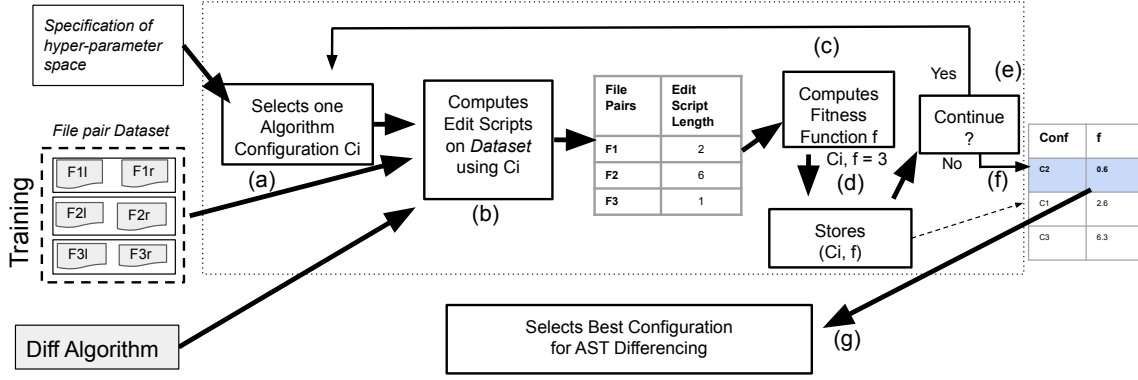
Specification of hyper-parameter space

File pair Dataset

F1l
F1r
F2l
F2r
F3l
F3r

Training

Diff Algorithm

Selects one Algorithm Configuration Ci

(a)

Computes Edit Scripts on *Dataset* using Ci

(b)

| File Pairs | Edit Script Length |
|---|---|
| F1 | 2 |
| F2 | 6 |
| F3 | 1 |

(c)

Computes Fitness Function f

Ci, f = 3

(d)

Stores (Ci, f)

Yes

(e)

Continue ?

No

(f)

| Conf | f |
|---|---|
| C2 | 0.6 |
| C1 | 2.6 |
| C3 | 6.3 |

Selects Best Configuration for AST Differencing

(g)